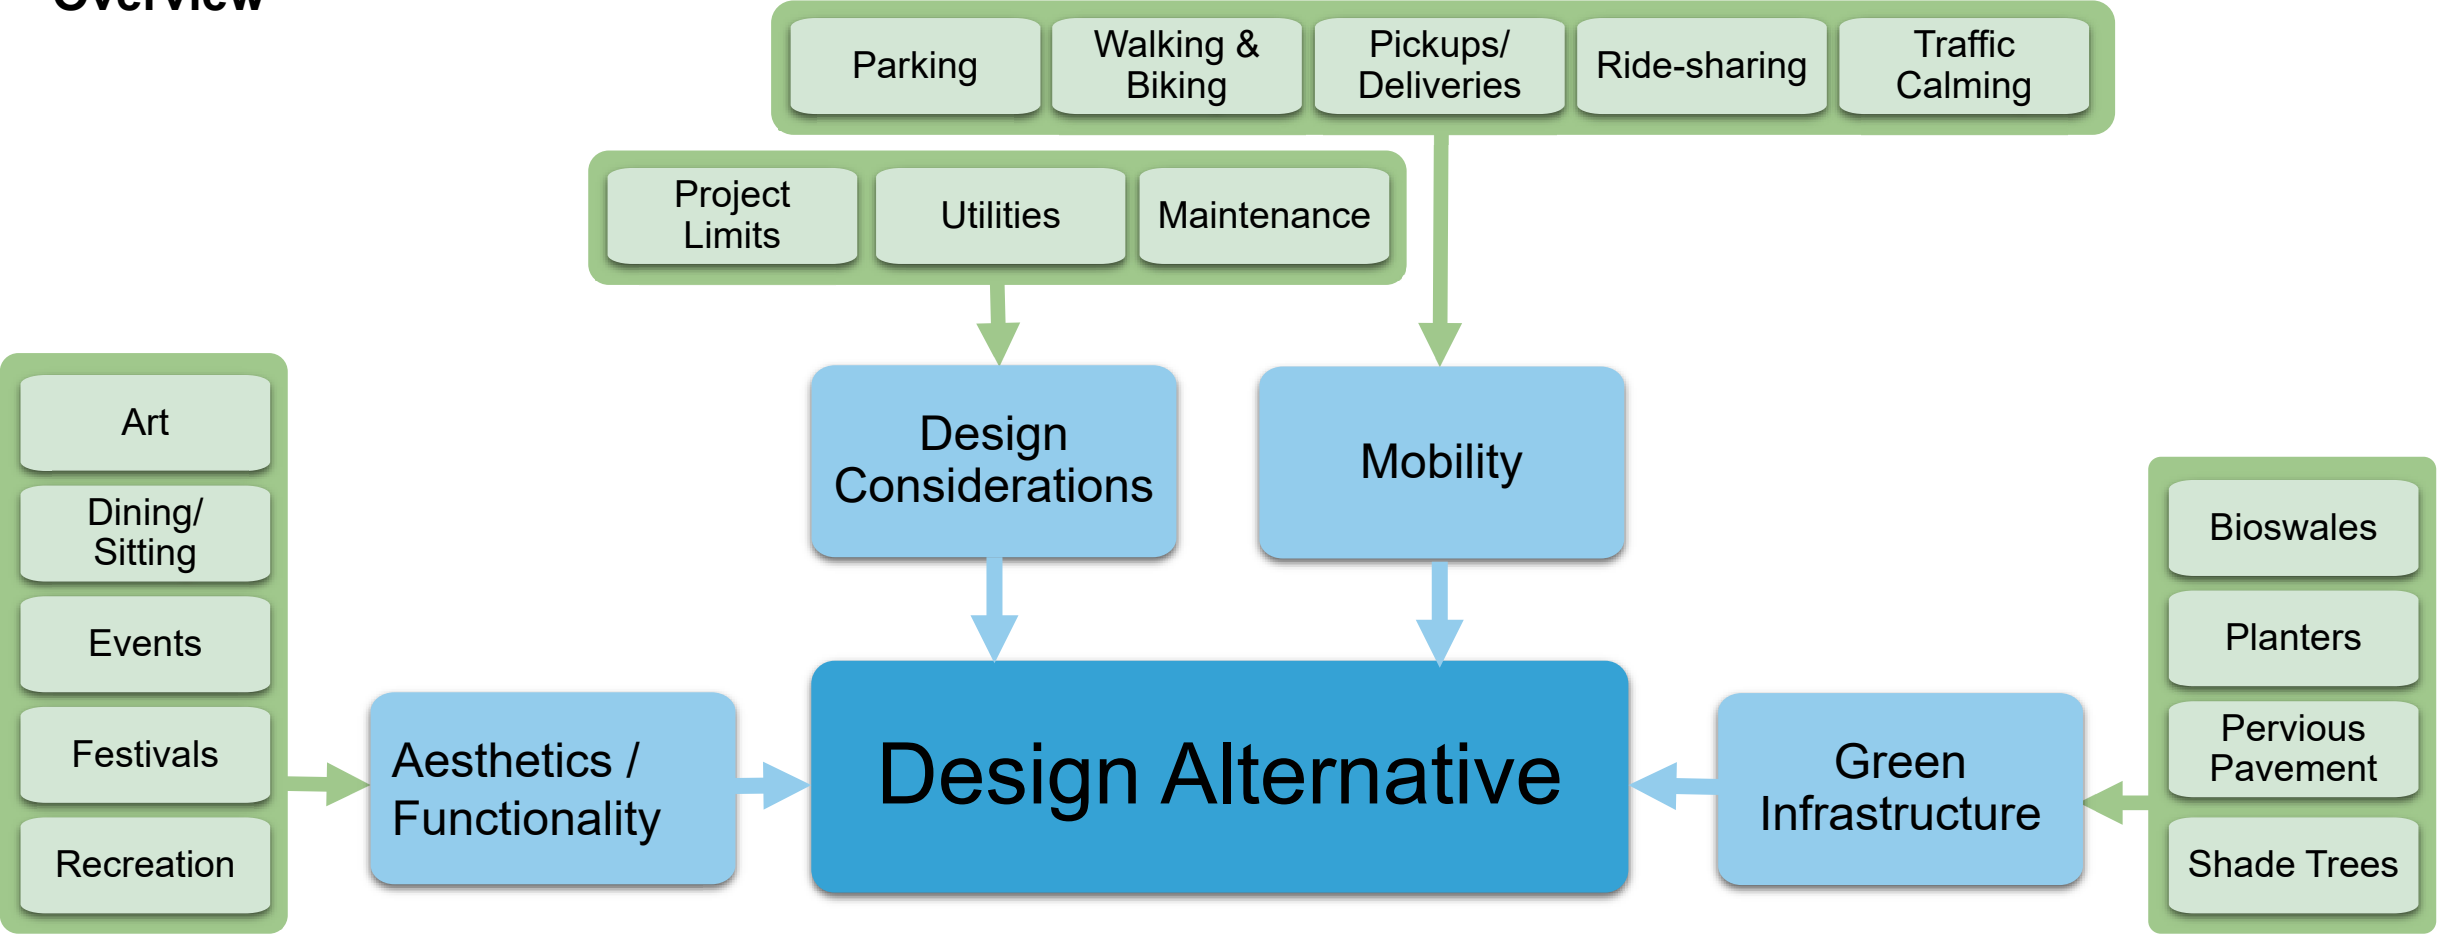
Overview

Parking
Walking & Biking
Pickups/ Deliveries
Ride-sharing
Traffic Calming

Project Limits
Utilities
Maintenance

Design Considerations
Mobility

Art
Dining/ Sitting
Events
Festivals
Recreation

Aesthetics / Functionality

Design Alternative

Green Infrastructure

Bioswales
Planters
Pervious Pavement
Shade Trees